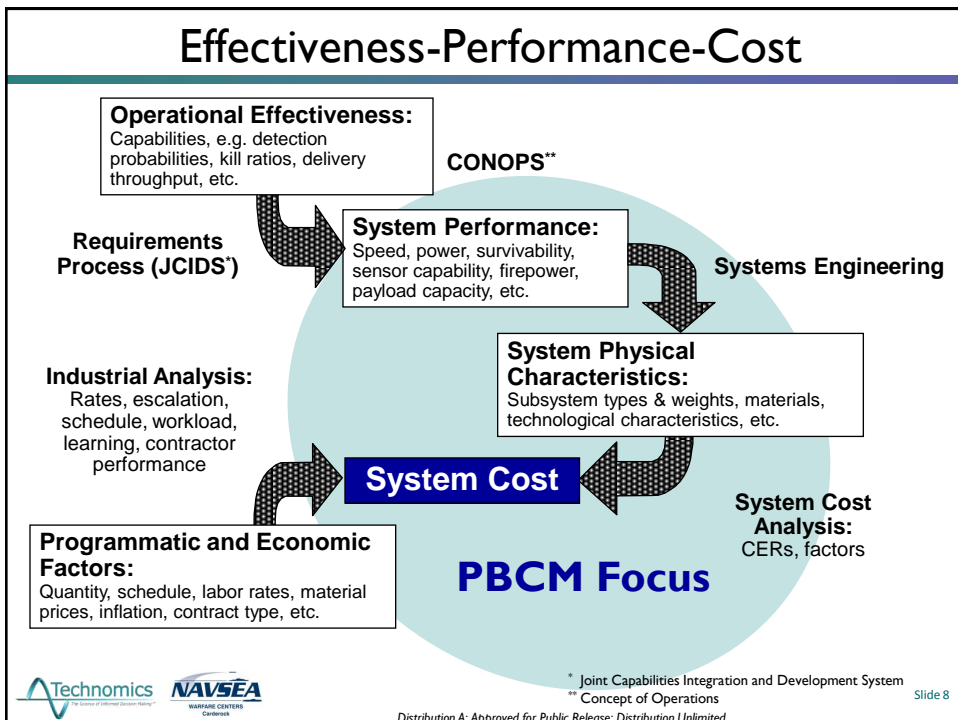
Effectiveness-Performance-Cost

Operational Effectiveness:
Capabilities, e.g. detection probabilities, kill ratios, delivery throughput, etc.

CONOPS**

Requirements Process (JCIDS*)

System Performance:
Speed, power, survivability, sensor capability, firepower, payload capacity, etc.

Systems Engineering

Industrial Analysis:
Rates, escalation, schedule, workload, learning, contractor performance

System Physical Characteristics:
Subsystem types & weights, materials, technological characteristics, etc.

System Cost

System Cost Analysis:
CERs, factors

Programmatic and Economic Factors:
Quantity, schedule, labor rates, material prices, inflation, contract type, etc.

PBCM Focus

Technomics The Science of Informed Decision Making

NAVSEA WARFARE CENTERS Carderock

* Joint Capabilities Integration and Development System
** Concept of Operations

Slide 8

Distribution A: Approved for Public Release; Distribution Unlimited